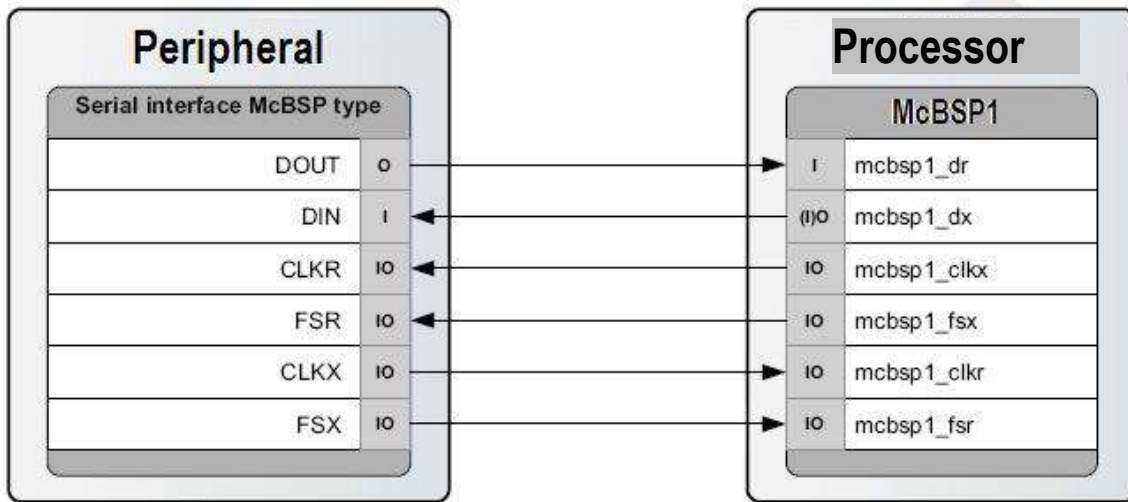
Peripheral

Serial interface McBSP type

| | |
|---|---|
| DOUT | O |
| DIN | I |
| CLKR | IO |
| FSR | IO |
| CLKX | IO |
| FSX | IO |

Processor

McBSP1

| | |
|---|---|
| I | mcbsp1_dr |
| (I)O | mcbsp1_dx |
| IO | mcbsp1_clkx |
| IO | mcbsp1_fsx |
| IO | mcbsp1_clkr |
| IO | mcbsp1_fsr |